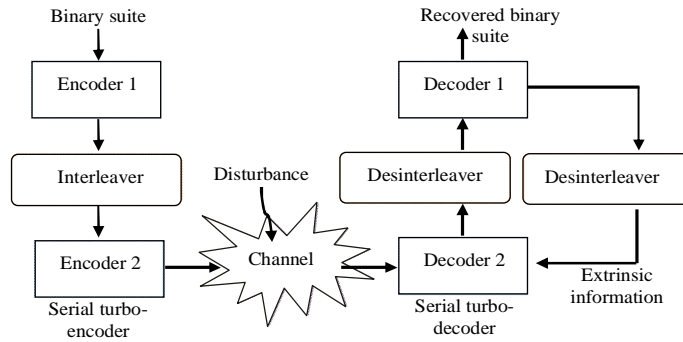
Binary suite

Encoder 1

Interleaver

Encoder 2

Serial turbo-encoder

Disturbance

Channel

Recovered binary suite

Decoder 1

Desinterleaver

Desinterleaver

Decoder 2

Serial turbo-decoder

Extrinsic information